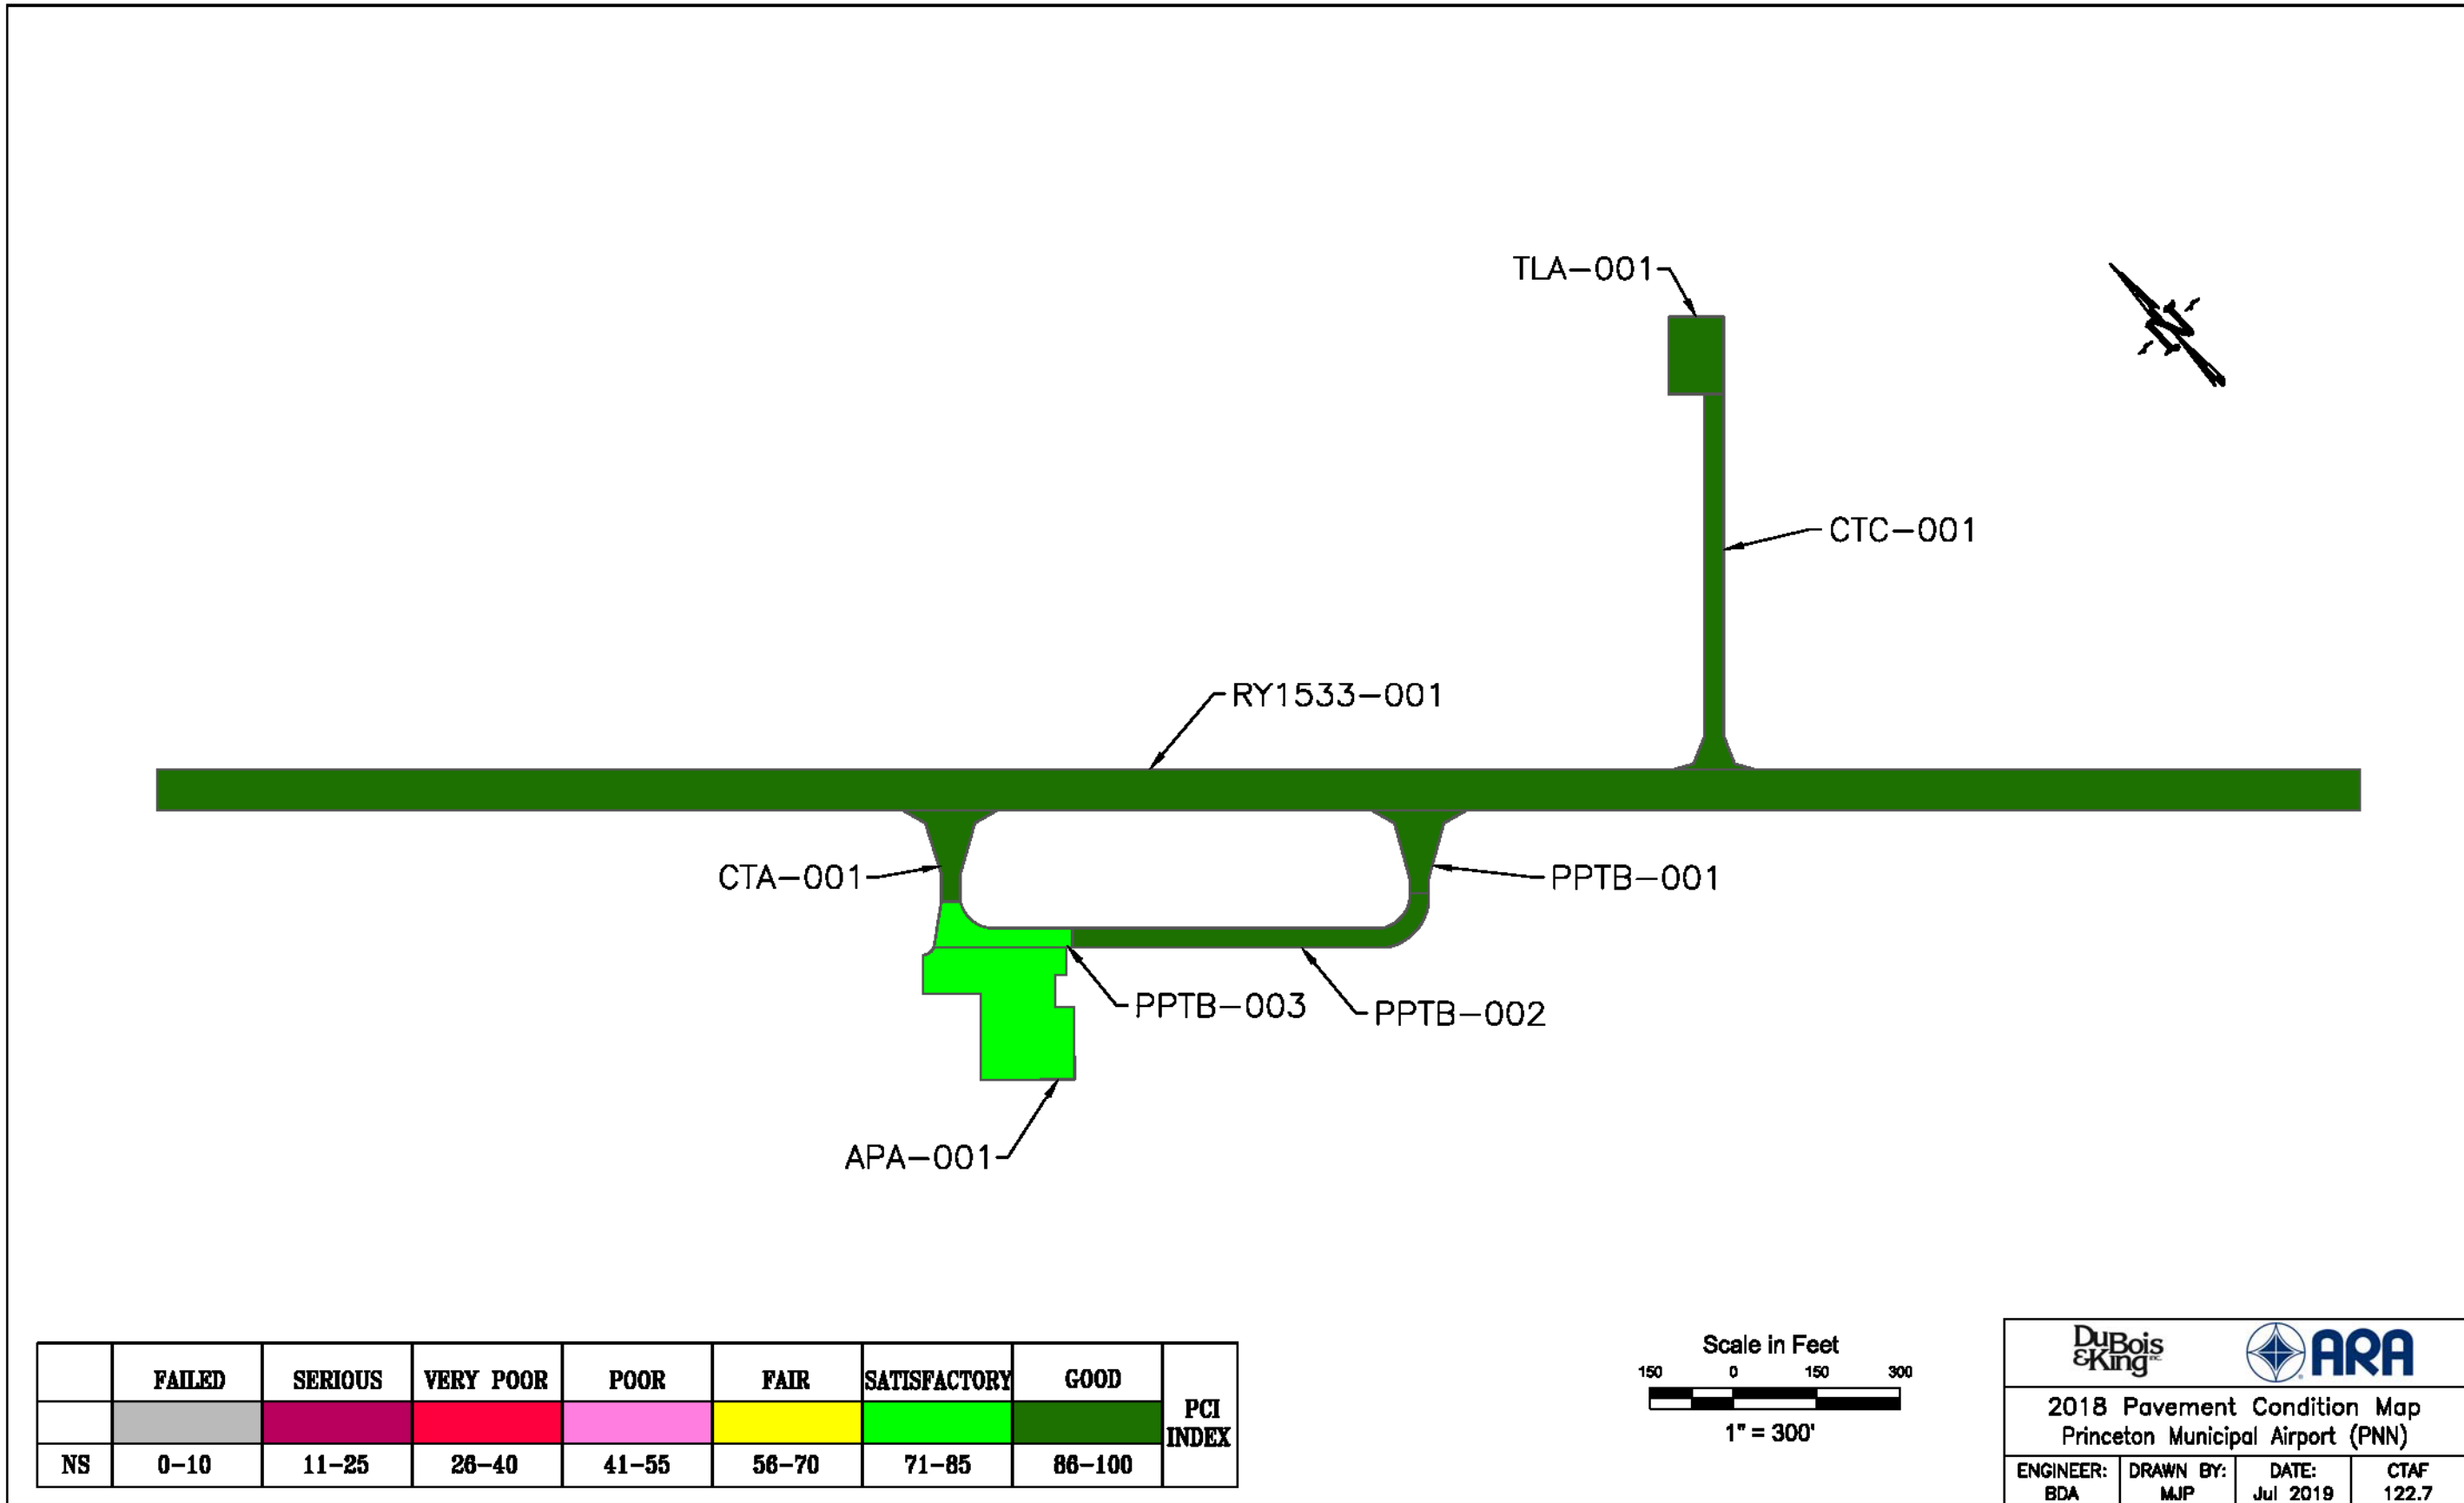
TLA–001

N

CTC–001

RY1533–001

CTA–001

PPTB–001

PPTB–003

PPTB–002

APA–001

| | FAILED | SERIOUS | VERY POOR | POOR | FAIR | SATISFACTORY | GOOD | PCI INDEX |
|---|---|---|---|---|---|---|---|---|
| | | | | | | | | |
| NS | 0–10 | 11–25 | 26–40 | 41–55 | 56–70 | 71–85 | 86–100 | |

Scale in Feet
150 0 150 300
1" = 300'

DuBois & King INC.
ARA

2018 Pavement Condition Map
Princeton Municipal Airport (PNN)

| ENGINEER: BDA | DRAWN BY: MJP | DATE: Jul 2019 | CTAF 122.7 |
|---|---|---|---|